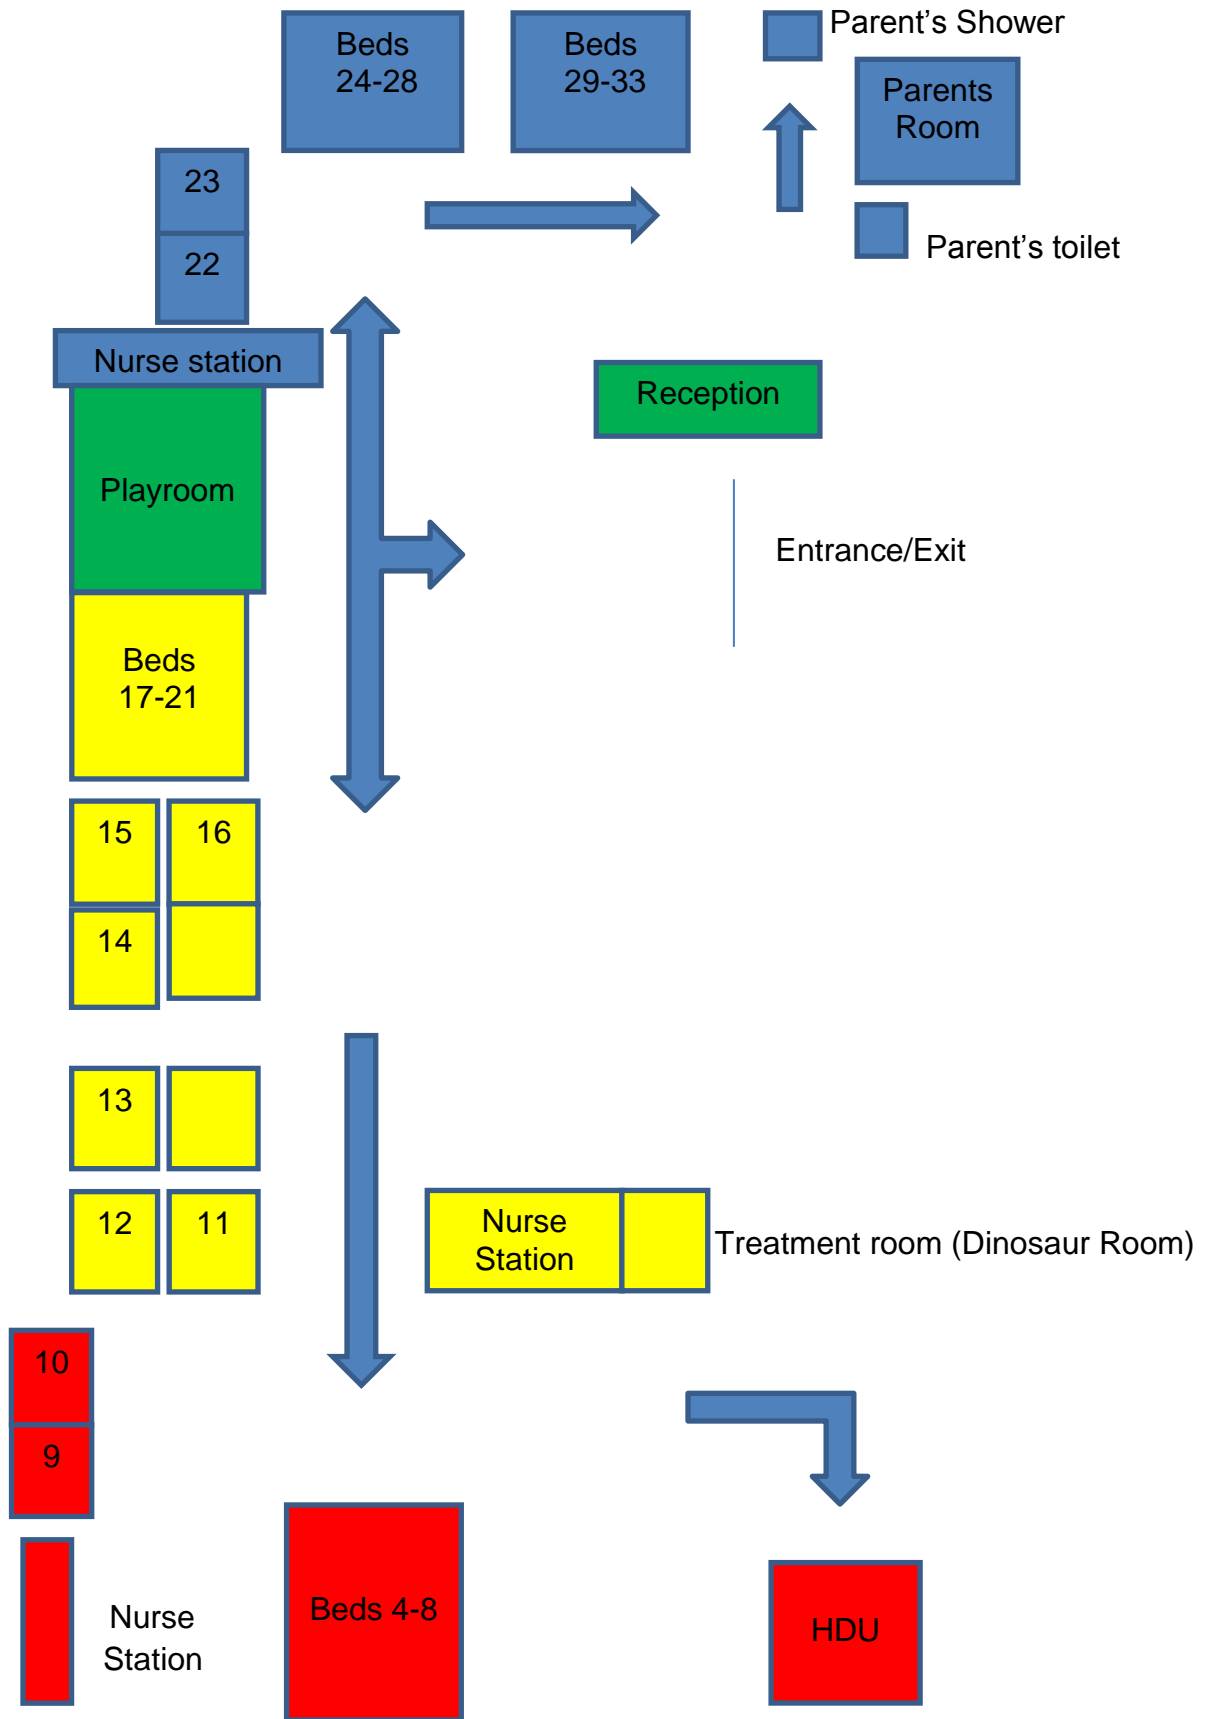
Beds 24-28

Beds 29-33

Parent’s Shower

Parents Room

Parent’s toilet

23

22

Nurse station

Reception

Playroom

Entrance/Exit

Beds 17-21

15

16

14

13

12

11

Nurse Station

Treatment room (Dinosaur Room)

10

9

Nurse Station

Beds 4-8

HDU